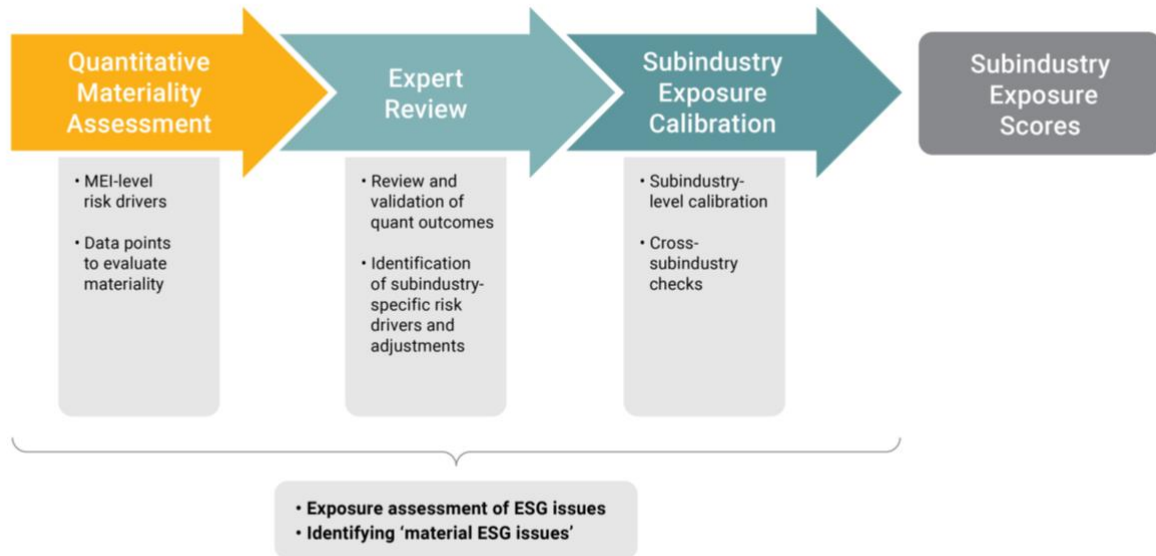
Quantitative Materiality Assessment

• MEI-level risk drivers
• Data points to evaluate materiality

Expert Review

• Review and validation of quant outcomes
• Identification of subindustry-specific risk drivers and adjustments

Subindustry Exposure Calibration

• Subindustry-level calibration
• Cross-subindustry checks

Subindustry Exposure Scores

• Exposure assessment of ESG issues
• Identifying 'material ESG issues'